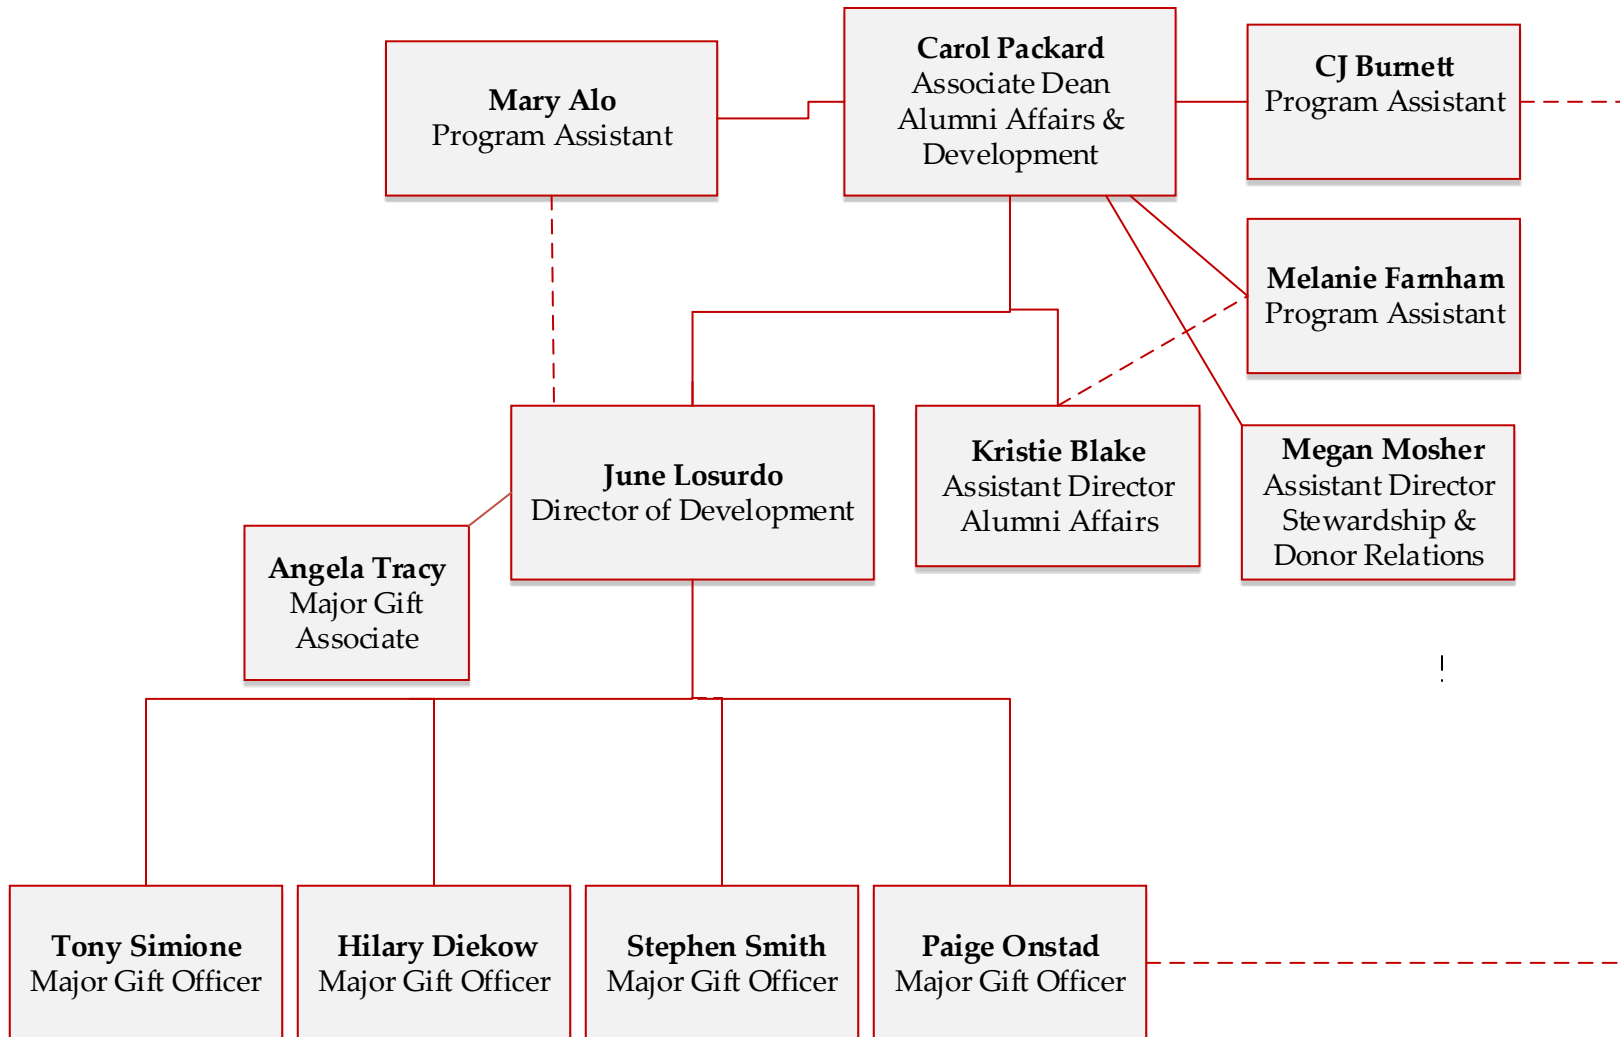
**Mary Alo**
Program Assistant

**Carol Packard**
Associate Dean
Alumni Affairs &
Development

**CJ Burnett**
Program Assistant

**Melanie Farnham**
Program Assistant

**June Losurdo**
Director of Development

**Kristie Blake**
Assistant Director
Alumni Affairs

**Megan Mosher**
Assistant Director
Stewardship &
Donor Relations

**Angela Tracy**
Major Gift
Associate

**Tony Simione**
Major Gift Officer

**Hilary Diekow**
Major Gift Officer

**Stephen Smith**
Major Gift Officer

**Paige Onstad**
Major Gift Officer